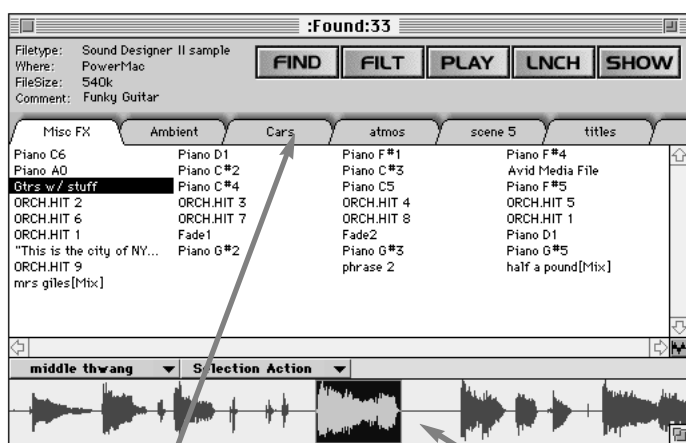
:Found:33

Filetype: Sound Designer II sample
Where: PowerMac
FileSize: 540k
Comment: Funky Guitar

FIND FILT PLAY LNCH SHOW

Misc FX | Ambient | Cars | atmos | scene 5 | titles

Piano C6
Piano A0
Gtrs w/ stuff
ORCH.HIT 2
ORCH.HIT 6
ORCH.HIT 1
"This is the city of NY...
ORCH.HIT 9
mrs giles[Mix]

Piano D1
Piano C#2
Piano C#4
ORCH.HIT 3
ORCH.HIT 7
Fade1
Piano G#2

Piano F#1
Piano C#3
Piano C5
ORCH.HIT 4
ORCH.HIT 8
Fade2
Piano G#3
phrase 2

Piano F#4
Avid Media File
Piano F#5
ORCH.HIT 5
ORCH.HIT 1
Piano D1
Piano G#5
half a pound[Mix]

middle thwang
Selection Action